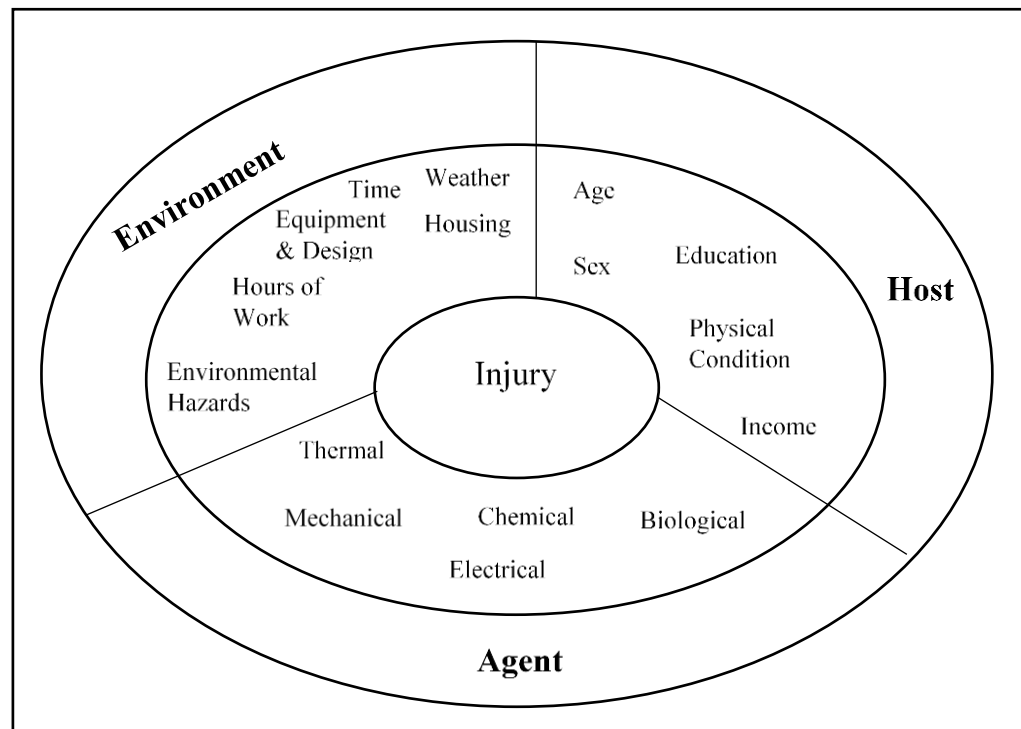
Environment

Time
Weather
Equipment & Design
Housing
Hours of Work
Environmental Hazards

Age
Sex
Education
Physical Condition
Income

Host

Injury

Thermal
Mechanical
Chemical
Biological
Electrical

Agent